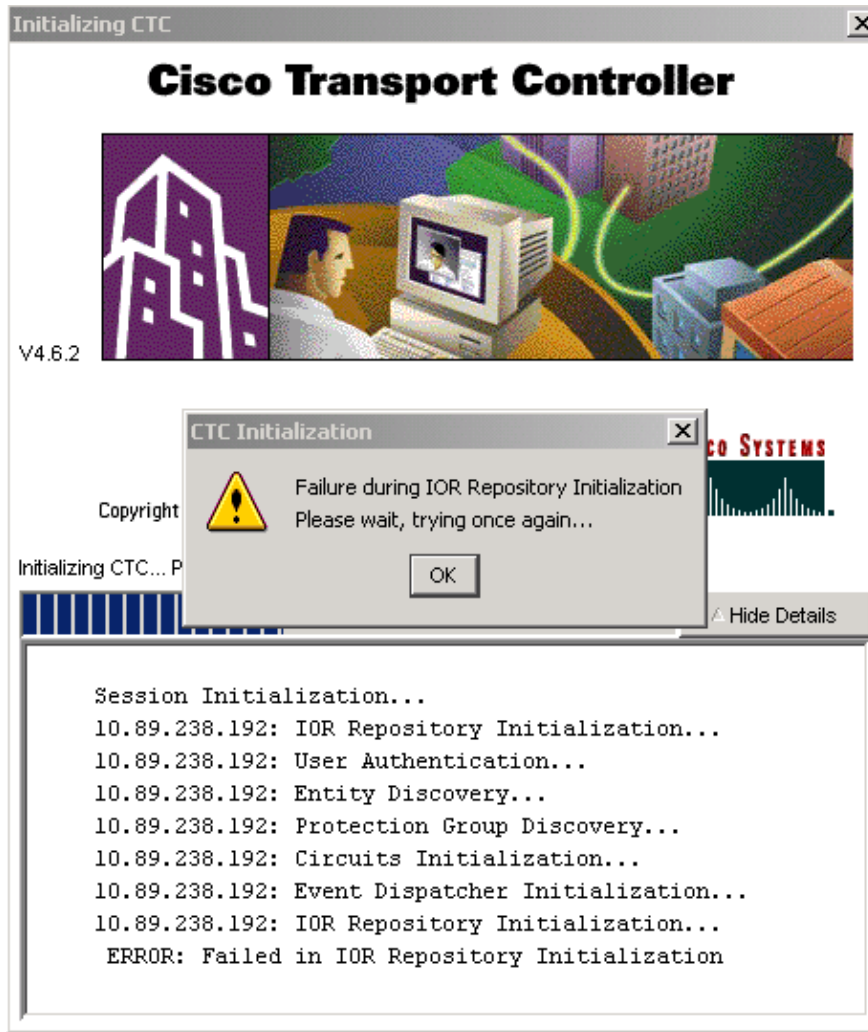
Initializing CTC

Cisco Transport Controller

V4.6.2

CTC Initialization

Failure during IOR Repository Initialization
Please wait, trying once again...

OK

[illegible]co Systems

Copyright

Initializing CTC... P

Hide Details

Session Initialization...
10.89.238.192: IOR Repository Initialization...
10.89.238.192: User Authentication...
10.89.238.192: Entity Discovery...
10.89.238.192: Protection Group Discovery...
10.89.238.192: Circuits Initialization...
10.89.238.192: Event Dispatcher Initialization...
10.89.238.192: IOR Repository Initialization...
ERROR: Failed in IOR Repository Initialization